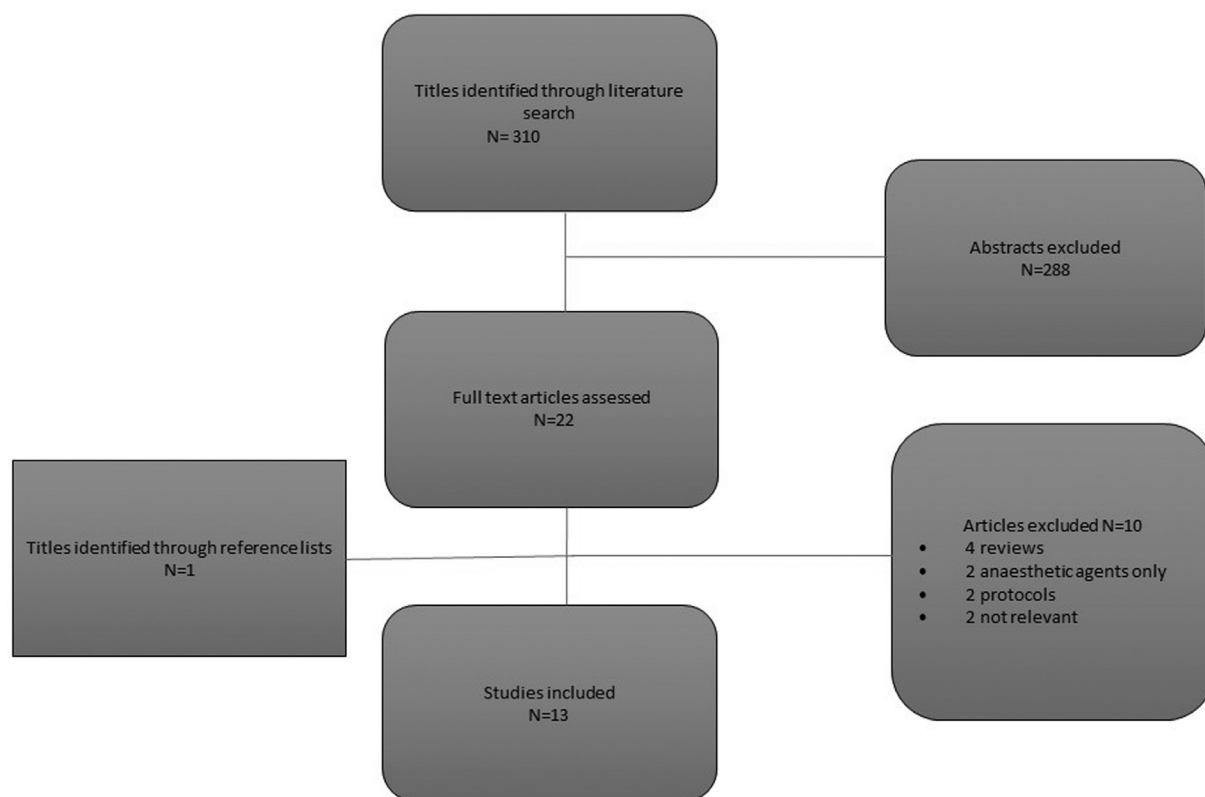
Titles identified through literature search
N= 310

Abstracts excluded
N=288

Full text articles assessed
N=22

Titles identified through reference lists
N=1

Articles excluded N=10
• 4 reviews
• 2 anaesthetic agents only
• 2 protocols
• 2 not relevant

Studies included
N=13